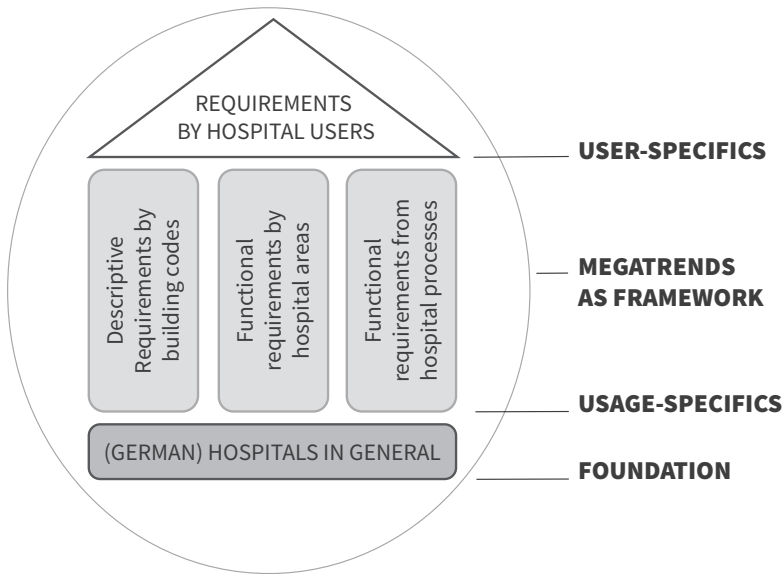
REQUIREMENTS BY HOSPITAL USERS

Descriptive Requirements by building codes

Functional requirements by hospital areas

Functional requirements from hospital processes

(GERMAN) HOSPITALS IN GENERAL

USER-SPECIFICS

MEGATRENDS AS FRAMEWORK

USAGE-SPECIFICS

FOUNDATION